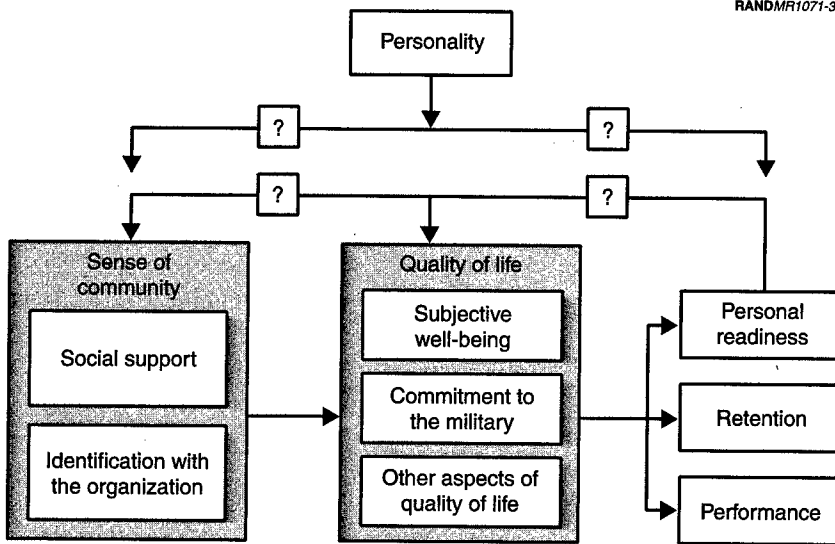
RANDMR1071-3

Personality

?

?

?

?

Sense of community

Social support

Identification with the organization

Quality of life

Subjective well-being

Commitment to the military

Other aspects of quality of life

Personal readiness

Retention

Performance